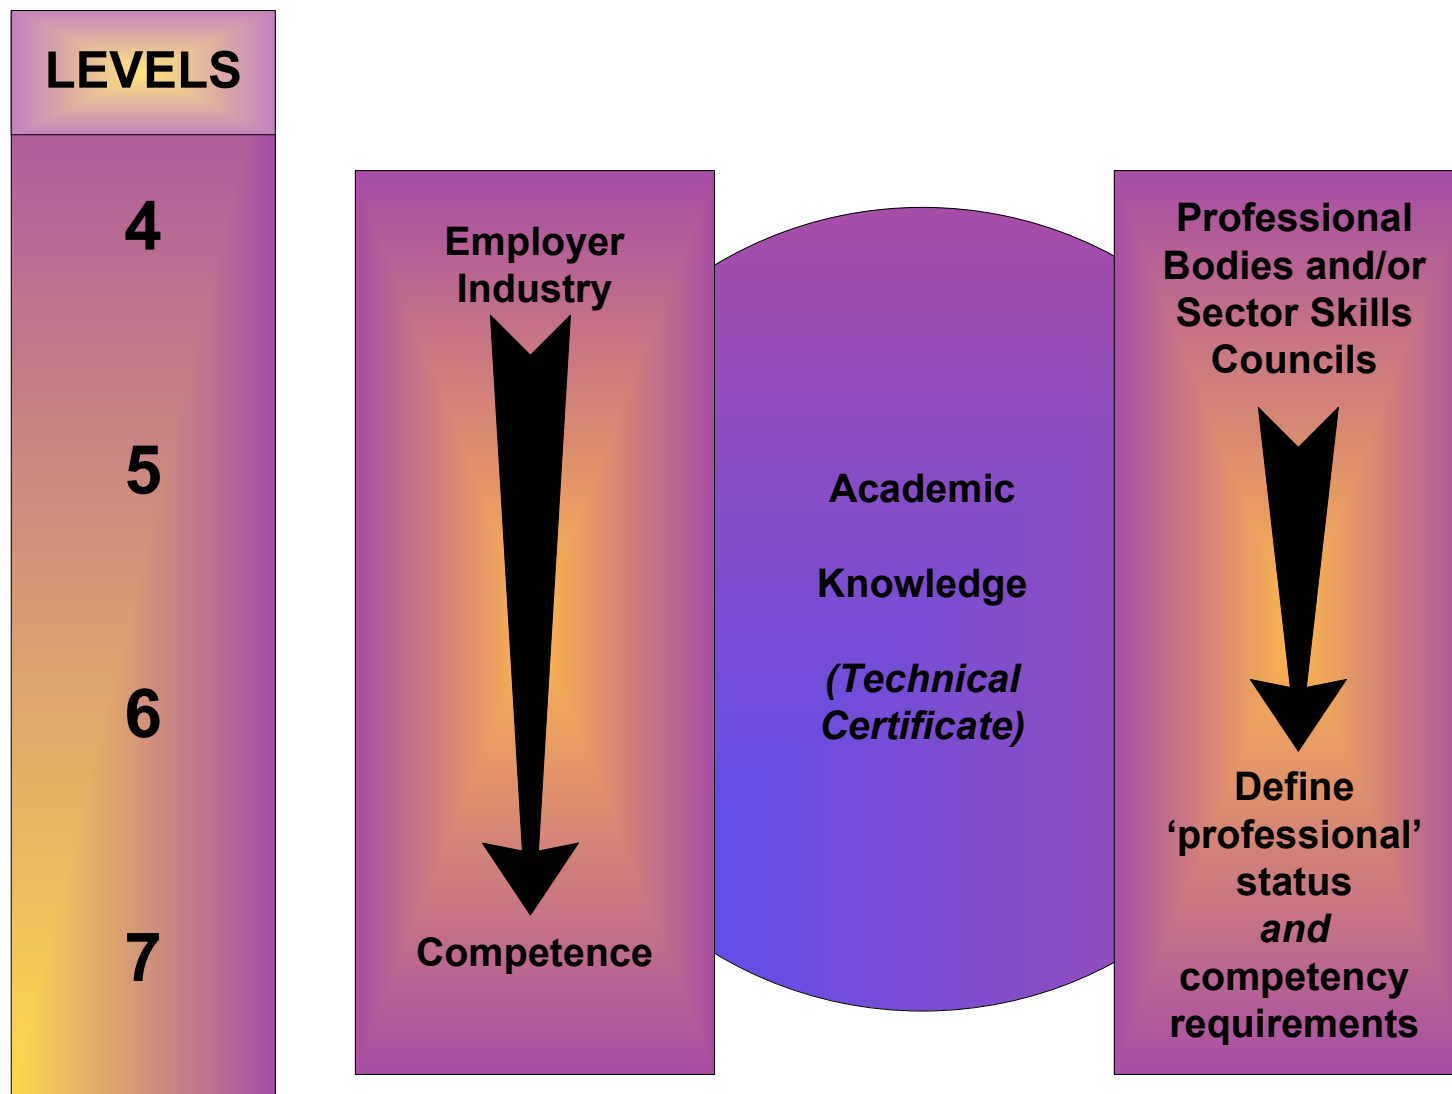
LEVELS

4

5

6

7

Employer Industry

Competence

Academic

Knowledge

(Technical Certificate)

Professional Bodies and/or Sector Skills Councils

Define ‘professional’ status and competency requirements